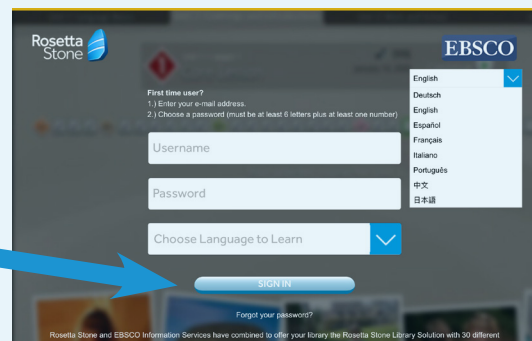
Rosetta Stone

EBSCO

English

Deutsch
English
Español
Français
Italiano
Português
中文
日本語

First time user?
1.) Enter your e-mail address.
2.) Choose a password (must be at least 6 letters plus at least one number)

Username

Password

Choose Language to Learn

SIGN IN

Forgot your password?

Rosetta Stone and EBSCO Information Services have combined to offer your library the Rosetta Stone Library Solution with 30 different